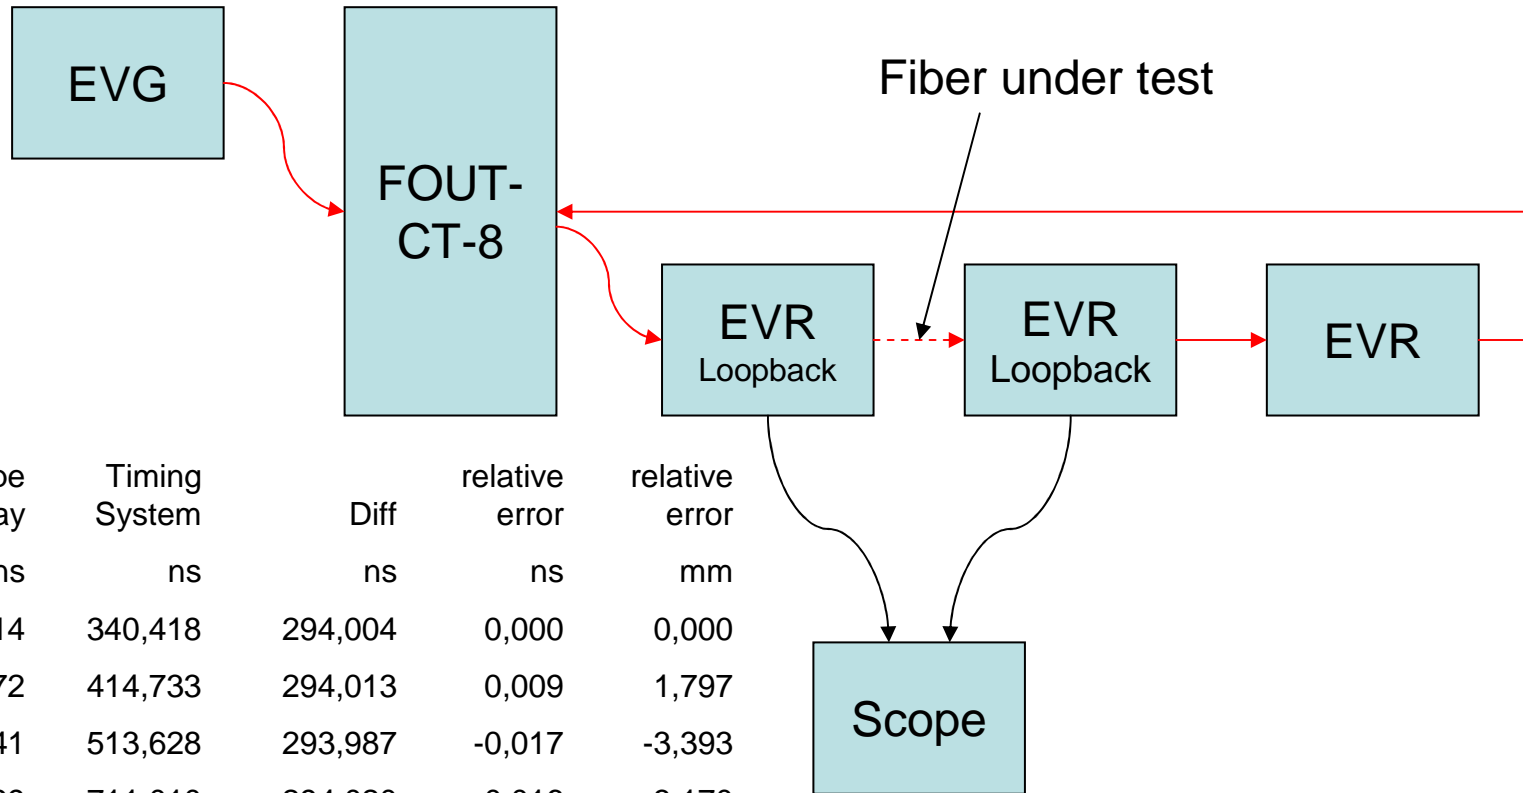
EVG

FOUT-CT-8

Fiber under test

EVR
Loopback

EVR
Loopback

EVR

Scope

| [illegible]pe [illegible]ay | Timing System | Diff | relative error | relative error |
|---|---|---|---|---|
| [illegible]ns | ns | ns | ns | mm |
| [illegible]14 | 340,418 | 294,004 | 0,000 | 0,000 |
| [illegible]72 | 414,733 | 294,013 | 0,009 | 1,797 |
| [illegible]41 | 513,628 | 293,987 | -0,017 | -3,393 |
| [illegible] | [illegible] | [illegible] | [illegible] | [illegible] |